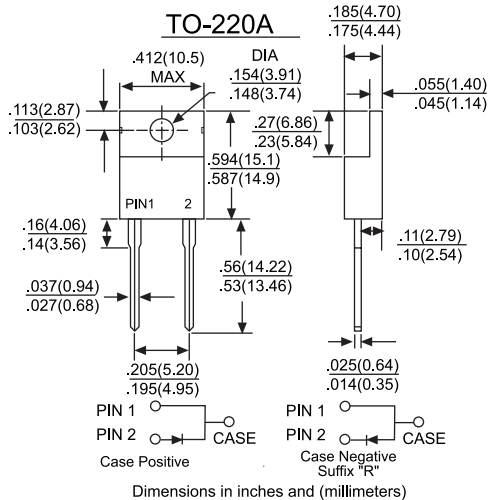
TO-220A

.185(4.70)
.175(4.44)

.412(10.5)
MAX

DIA
.154(3.91)
.148(3.74)

.055(1.40)
.045(1.14)

.113(2.87)
.103(2.62)

.27(6.86)
.23(5.84)

.594(15.1)
.587(14.9)

PIN1 2

.16(4.06)
.14(3.56)

.11(2.79)
.10(2.54)

.56(14.22)
.53(13.46)

.037(0.94)
.027(0.68)

.205(5.20)
.195(4.95)

.025(0.64)
.014(0.35)

PIN 1
PIN 2
CASE
Case Positive

PIN 1
PIN 2
CASE
Case Negative
Suffix "R"

Dimensions in inches and (millimeters)